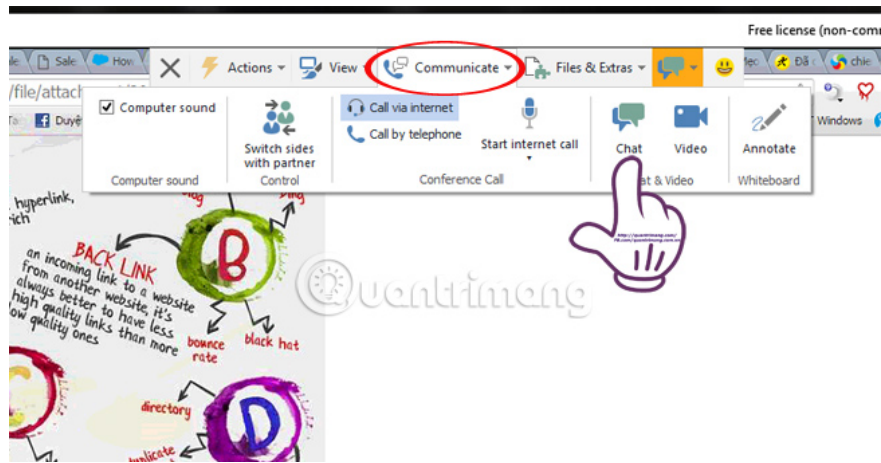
Free license (non-comm

le Sale How Đă chi

/file/attach

Ta Duyệ Windows

Actions View Communicate Files & Extras

Computer sound

Switch sides with partner

Call via internet

Call by telephone

Start internet call

Chat

Video

Annotate

Computer sound

Control

Conference Call

Chat & Video

Whiteboard

hyperlink,
rich

BACK LINK

an incoming link to a website from another website, it's always better to have less high quality links than more low quality ones

B

ing

bounce rate

black hat

directory

D

Quantrimang